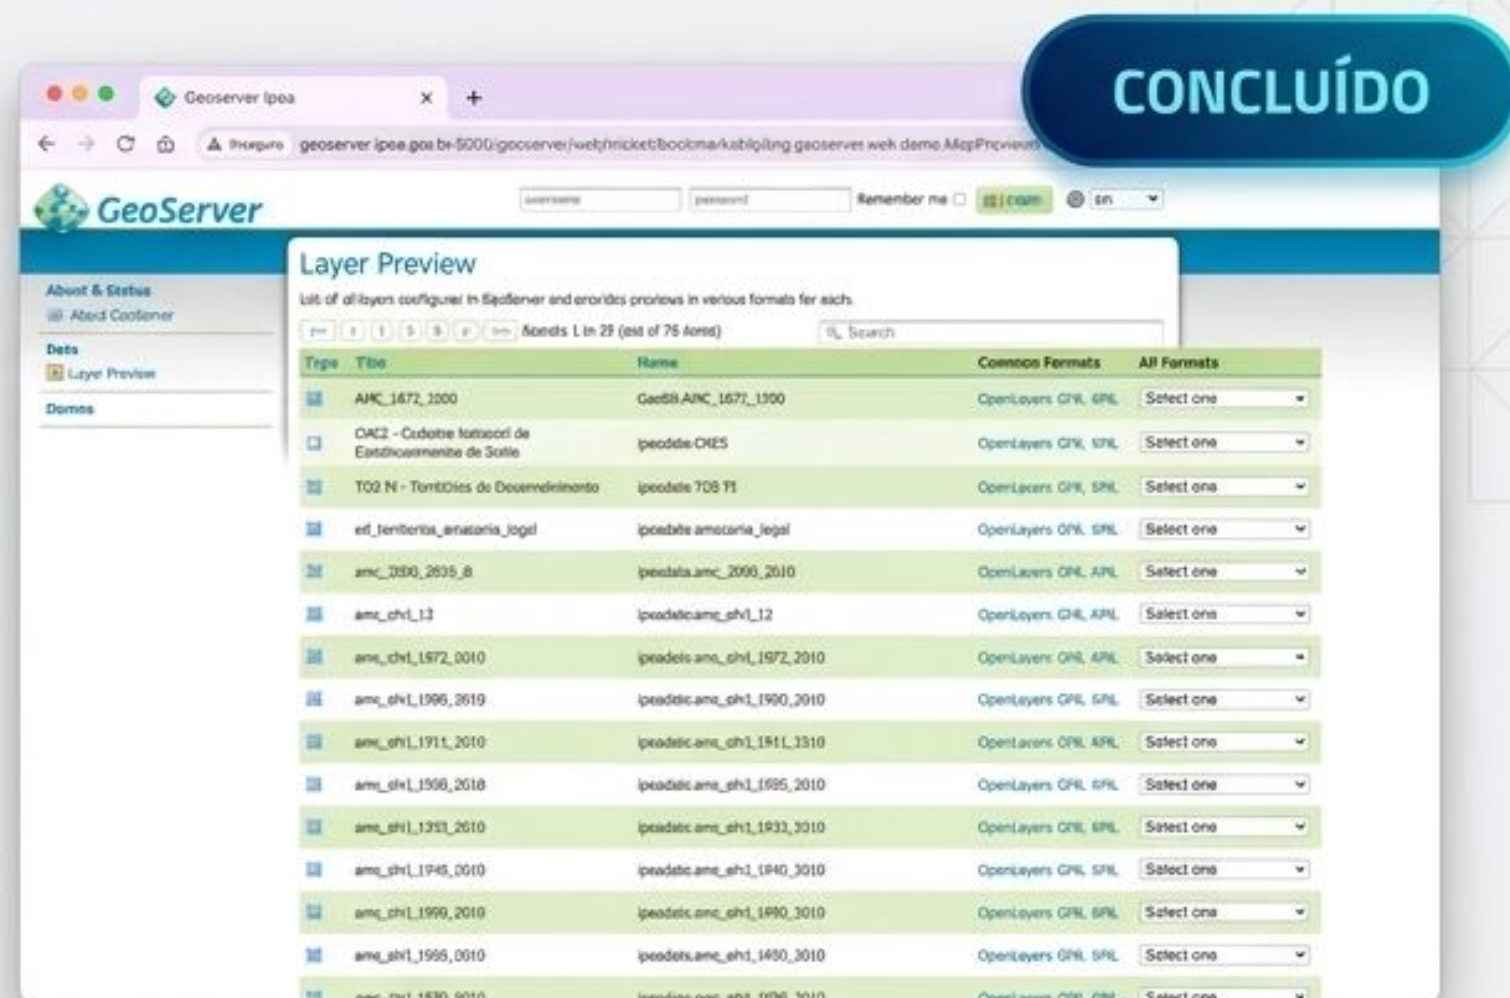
Geoserver Ipea

Inseguro geoserver.ipea.gov.br:5000/geoserver/web/?wicket:bookmarkablePage=org.geoserver.web.demo.MapPreview

CONCLUÍDO

GeoServer

username password Remember me Login en

About & Status
About GeoServer

Data
Layer Preview

Demos

Layer Preview

List of all layers configured in GeoServer and provides previews in various formats for each.

Records 1 to 25 (out of 76 items)

Search

| Type | Title | Name | Common Formats | All Formats |
|---|---|---|---|---|
| | AMC_1872_1900 | GeoBR:AMC_1872_1900 | OpenLayers GML KML | Select one |
| | CNES - Cadastro Nacional de Estabelecimentos de Saúde | ipeadata:CNES | OpenLayers GML KML | Select one |
| | TO2 N - Territórios de Desenvolvimento | ipeadata:TOS 11 | OpenLayers GML KML | Select one |
| | ed_territorio_amazonia_legal | ipeadata:amazonia_legal | OpenLayers GML KML | Select one |
| | amc_2000_2035_8 | ipeadata:amc_2000_2010 | OpenLayers GML KML | Select one |
| | amc_ch1_12 | ipeadata:amc_ph1_12 | OpenLayers GML KML | Select one |
| | amc_ch1_1872_2010 | ipeadata:amc_ch1_1872_2010 | OpenLayers GML KML | Select one |
| | amc_ch1_1996_2019 | ipeadata:amc_ch1_1900_2010 | OpenLayers GML KML | Select one |
| | amc_ch1_1911_2010 | ipeadata:amc_ch1_1911_2010 | OpenLayers GML KML | Select one |
| | amc_ch1_1938_2018 | ipeadata:amc_ch1_1935_2010 | OpenLayers GML KML | Select one |
| | amc_ch1_1933_2010 | ipeadata:amc_ch1_1933_2010 | OpenLayers GML KML | Select one |
| | amc_ch1_1945_2010 | ipeadata:amc_ch1_1940_2010 | OpenLayers GML KML | Select one |
| | amc_ch1_1990_2010 | ipeadata:amc_ch1_1990_2010 | OpenLayers GML KML | Select one |
| | amc_ch1_1955_2010 | ipeadata:amc_ch1_1950_2010 | OpenLayers GML KML | Select one |
| | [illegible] | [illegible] | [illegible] | Select one |